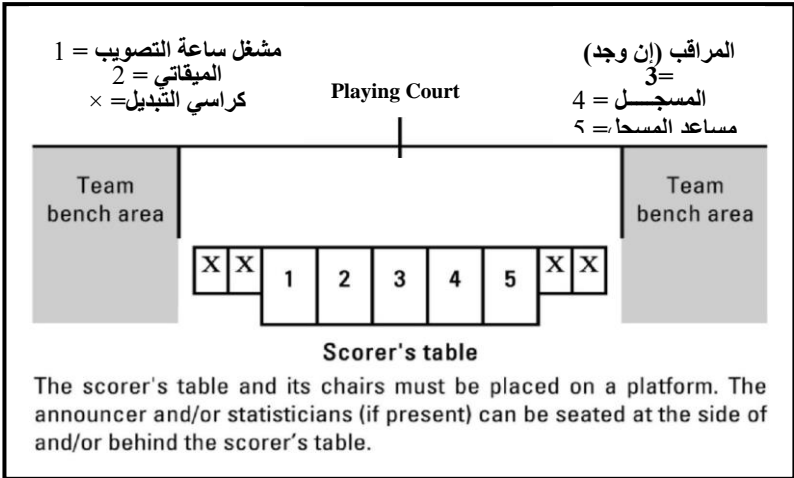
مشغل ساعة التصويب = 1
الميقاتي = 2
كراسي التبديل= ×

Playing Court

المراقب (إن وجد)
=3
المسجـــل = 4
مساعد المسجل= 5

Team bench area

Team bench area

X X 1 2 3 4 5 X X

Scorer's table

The scorer's table and its chairs must be placed on a platform. The announcer and/or statisticians (if present) can be seated at the side of and/or behind the scorer's table.